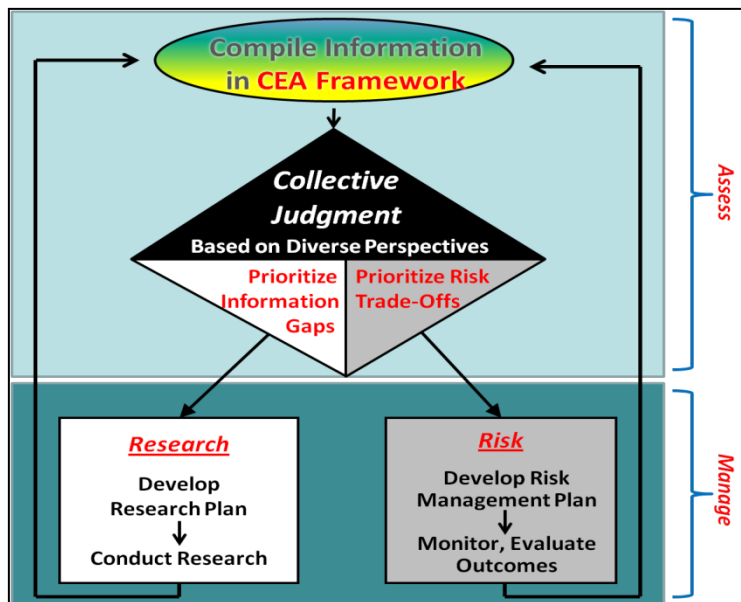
Compile Information in CEA Framework

Collective Judgment

Based on Diverse Perspectives

Prioritize Information Gaps

Prioritize Risk Trade-Offs

Research

Develop Research Plan

Conduct Research

Risk

Develop Risk Management Plan

Monitor, Evaluate Outcomes

Assess

Manage